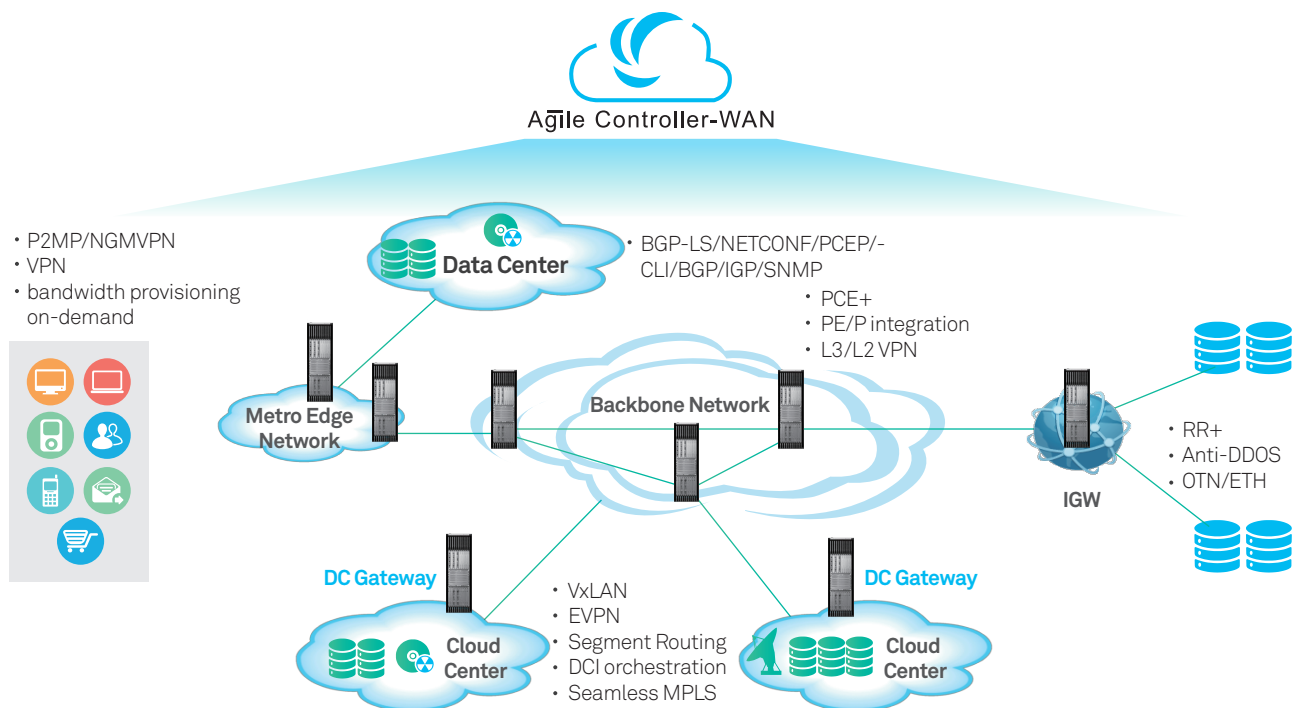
Agile Controller-WAN

• P2MP/NGMVPN
• VPN
• bandwidth provisioning on-demand

Data Center

• BGP-LS/NETCONF/PCEP/-CLI/BGP/IGP/SNMP

• PCE+
• PE/P integration
• L3/L2 VPN

Metro Edge Network

Backbone Network

IGW

• RR+
• Anti-DDOS
• OTN/ETH

DC Gateway

DC Gateway

• VxLAN
• EVPN
• Segment Routing
• DCI orchestration
• Seamless MPLS

Cloud Center

Cloud Center